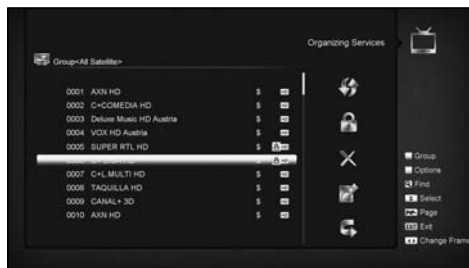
Organizing Services

Group<All Satellite>

0001 AXN HD $
0002 C+COMEDIA HD $
0003 Deluxe Music HD Austria $
0004 VOX HD Austria $
0005 SUPER RTL HD $
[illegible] $
0007 C+L MULTI HD $
0008 TAQUILLA HD $
0009 CANAL+ 3D $
0010 AXN HD $

Group
Options
Find
Select
Page
Exit
Change Frame